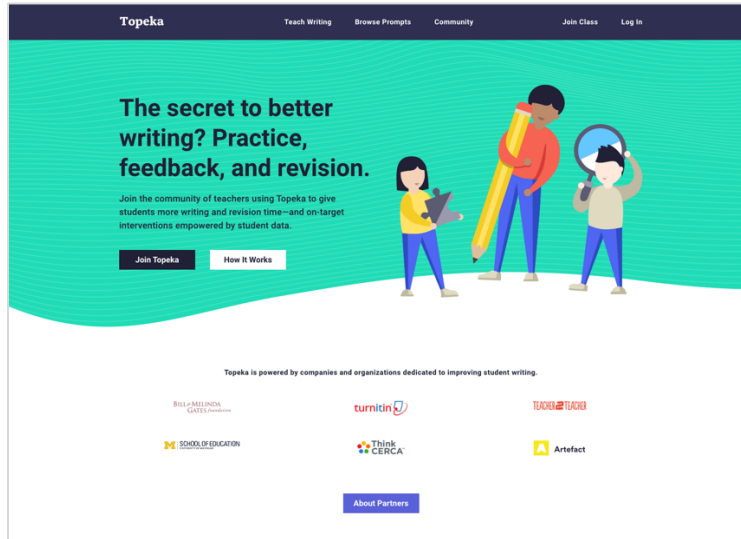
Topeka

Teach Writing Browse Prompts Community Join Class Log In

The secret to better writing? Practice, feedback, and revision.

Join the community of teachers using Topeka to give students more writing and revision time—and on-target interventions empowered by student data.

Join Topeka How It Works

Topeka is powered by companies and organizations dedicated to improving student writing.

BILL & MELINDA GATES foundation

turnitin

TEACHER2TEACHER

M SCHOOL OF EDUCATION UNIVERSITY OF MICHIGAN

Think CERCA

Artefact

About Partners